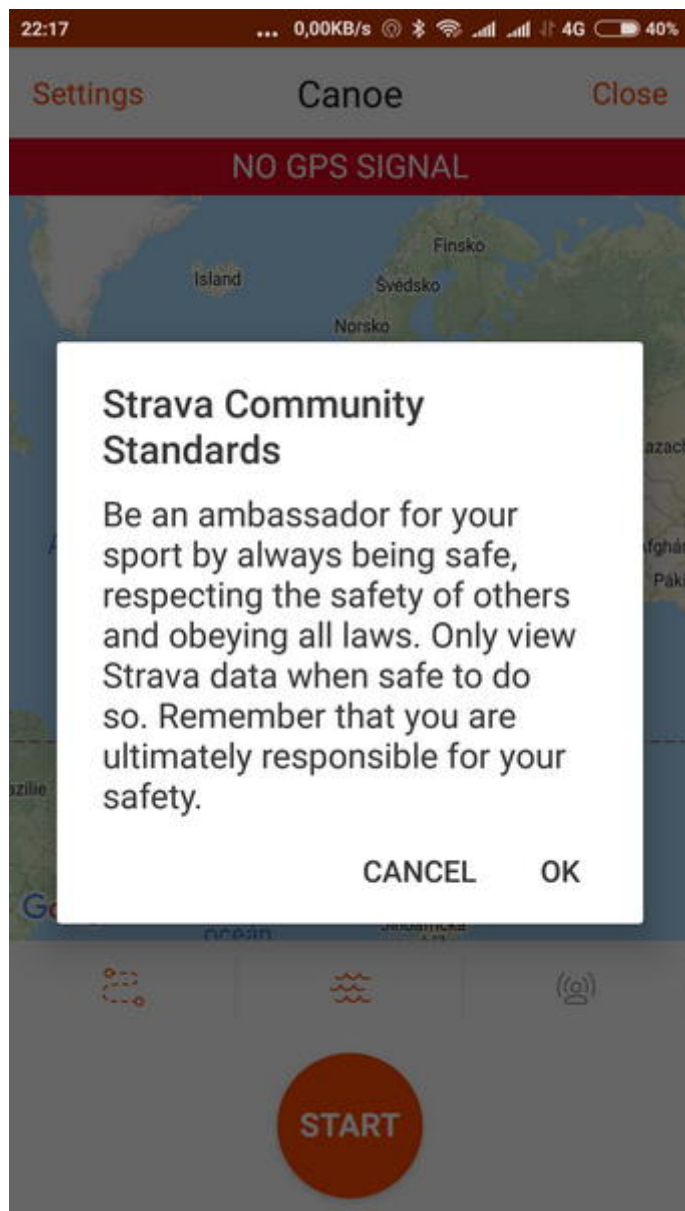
22:17 ... 0,00KB/s 4G 40%

Settings Canoe Close

NO GPS SIGNAL

Finsko
Island
Švédsko
Norsko
azach
Afghán
Páki
azílie
ocean

Strava Community Standards

Be an ambassador for your sport by always being safe, respecting the safety of others and obeying all laws. Only view Strava data when safe to do so. Remember that you are ultimately responsible for your safety.

CANCEL OK

START